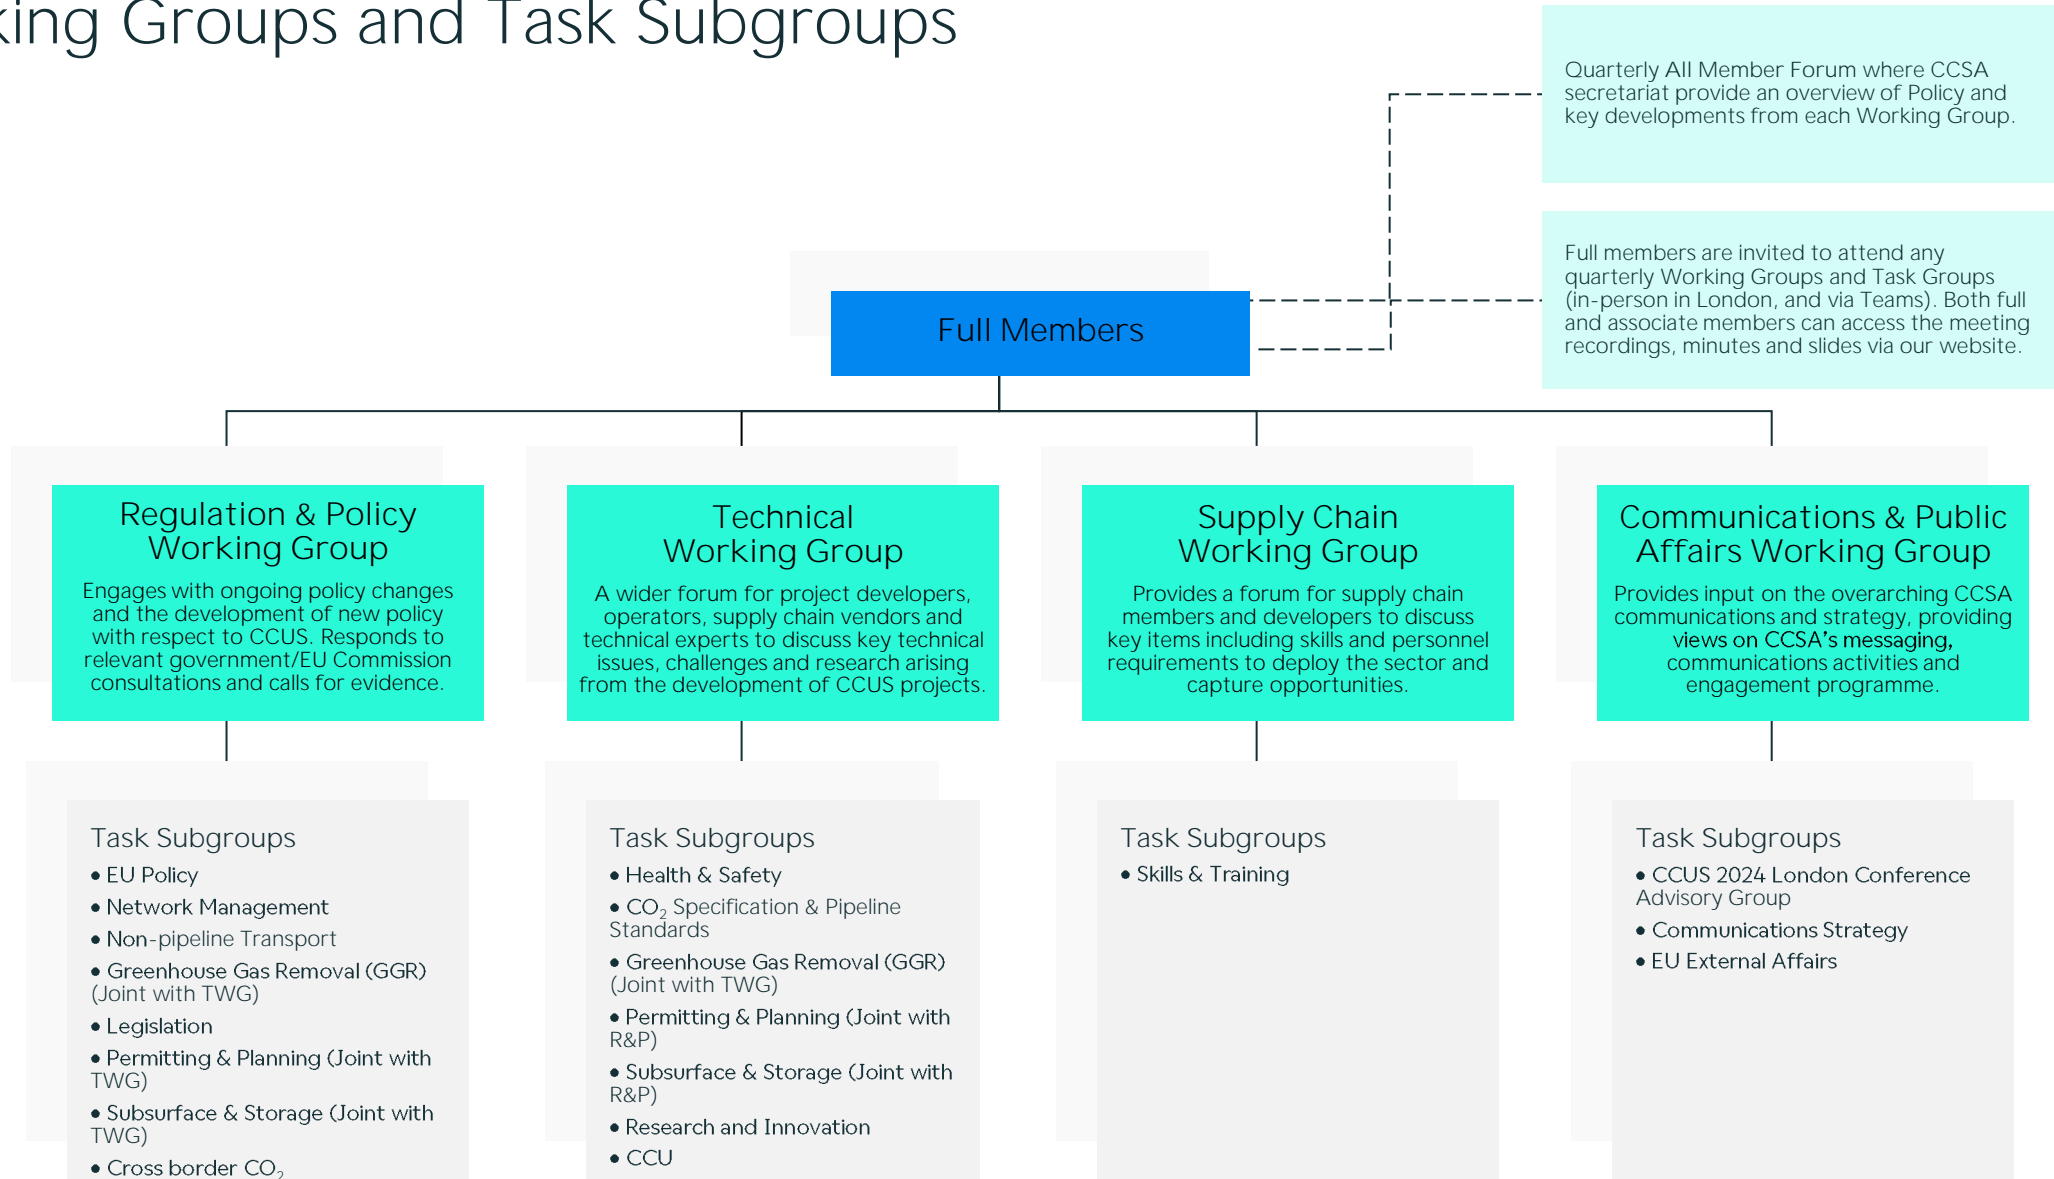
king Groups and Task Subgroups

Quarterly All Member Forum where CCSA secretariat provide an overview of Policy and key developments from each Working Group.

Full members are invited to attend any quarterly Working Groups and Task Groups (in-person in London, and via Teams). Both full and associate members can access the meeting recordings, minutes and slides via our website.

Full Members

Regulation & Policy Working Group

Engages with ongoing policy changes and the development of new policy with respect to CCUS. Responds to relevant government/EU Commission consultations and calls for evidence.

Technical Working Group

A wider forum for project developers, operators, supply chain vendors and technical experts to discuss key technical issues, challenges and research arising from the development of CCUS projects.

Supply Chain Working Group

Provides a forum for supply chain members and developers to discuss key items including skills and personnel requirements to deploy the sector and capture opportunities.

Communications & Public Affairs Working Group

Provides input on the overarching CCSA communications and strategy, providing views on CCSA's messaging, communications activities and engagement programme.

Task Subgroups
• EU Policy
• Network Management
• Non-pipeline Transport
• Greenhouse Gas Removal (GGR) (Joint with TWG)
• Legislation
• Permitting & Planning (Joint with TWG)
• Subsurface & Storage (Joint with TWG)
• Cross border $CO_2$

Task Subgroups
• Health & Safety
• $CO_2$ Specification & Pipeline Standards
• Greenhouse Gas Removal (GGR) (Joint with TWG)
• Permitting & Planning (Joint with R&P)
• Subsurface & Storage (Joint with R&P)
• Research and Innovation
• CCU

Task Subgroups
• Skills & Training

Task Subgroups
• CCUS 2024 London Conference Advisory Group
• Communications Strategy
• EU External Affairs